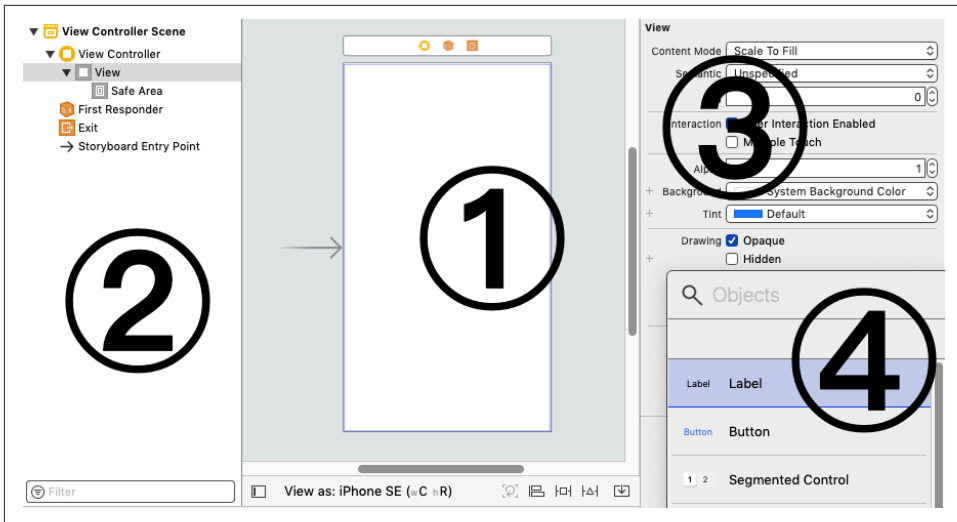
View Controller Scene
View Controller
View
Safe Area
First Responder
Exit
Storyboard Entry Point

②

Filter

①

View as: iPhone SE (wC hR)

View
Content Mode Scale To Fill
Semantic Unspecified
0
Interaction User Interaction Enabled
Multiple Touch
Alpha 1
Background System Background Color
Tint Default
Drawing Opaque
Hidden

③

Objects

④

Label Label
Button Button
1 2 Segmented Control